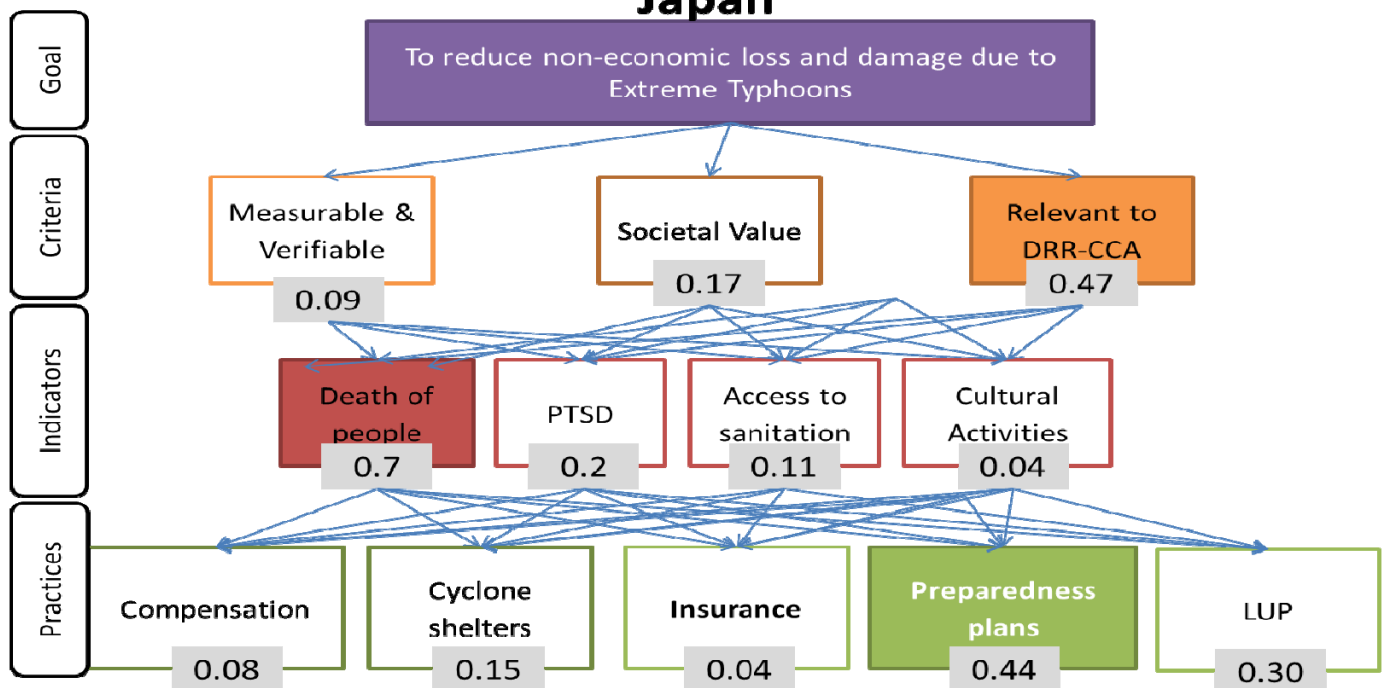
Japan

Goal

To reduce non-economic loss and damage due to Extreme Typhoons

Criteria

Measurable & Verifiable
0.09

Societal Value
0.17

Relevant to DRR-CCA
0.47

Indicators

Death of people
0.7

PTSD
0.2

Access to sanitation
0.11

Cultural Activities
0.04

Practices

Compensation
0.08

Cyclone shelters
0.15

Insurance
0.04

Preparedness plans
0.44

LUP
0.30